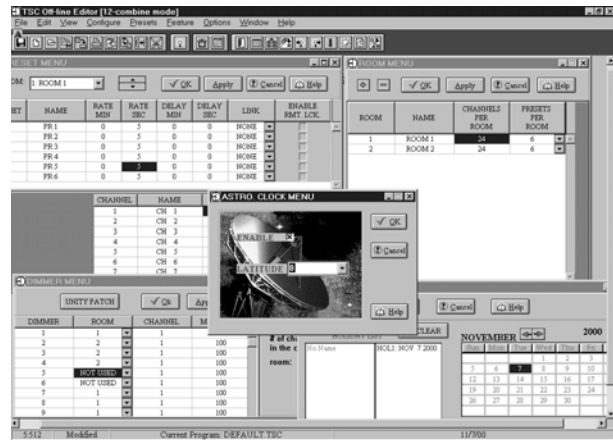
TSC Off-line Editor [12-combine mode]
File Edit View Configure Presets Feature Options Window Help

RESET MENU
OM: 1 ROOM 1
OK Apply Cancel Help

| ET | NAME | RATE MIN | RATE SEC | DELAY MIN | DELAY SEC | LINK | ENABLE RMT. LCK. |
|---|---|---|---|---|---|---|---|
| | PR 1 | 0 | 5 | 0 | 0 | NONE | |
| | PR 2 | 0 | 5 | 0 | 0 | NONE | |
| | PR 3 | 0 | 5 | 0 | 0 | NONE | |
| | PR 4 | 0 | 5 | 0 | 0 | NONE | |
| | PR 5 | 0 | 5 | 0 | 0 | NONE | |
| | PR 6 | 0 | 5 | 0 | 0 | NONE | |

| CHANNEL | NAME |
|---|---|
| 1 | CH 1 |
| 2 | CH 2 |
| 3 | CH 3 |
| 4 | CH 4 |
| 5 | CH 5 |
| 6 | CH 6 |
| 7 | CH 7 |

ROOM MENU
OK Apply Cancel Help

| ROOM | NAME | CHANNELS PER ROOM | PRESETS PER ROOM |
|---|---|---|---|
| 1 | ROOM 1 | 24 | 6 |
| 2 | ROOM 2 | 24 | 6 |

ASTRO. CLOCK MENU
ENABLE
LATITUDE
OK
Cancel
Help

DIMMER MENU
UNITY PATCH OK Ap

| DIMMER | ROOM | CHANNEL | M |
|---|---|---|---|
| 1 | 1 | 1 | 100 |
| 2 | 2 | 1 | 100 |
| 3 | 2 | 1 | 100 |
| 4 | 2 | 1 | 100 |
| 5 | NOT USED | 1 | 100 |
| 6 | NOT USED | 1 | 100 |
| 7 | 1 | 1 | 100 |
| 8 | 1 | 1 | 100 |
| 9 | 1 | 1 | 100 |

# of ch in the c room:
HOLIDAY LIST
No Name HOL3: NOV 7 2000
CLEAR
Cancel Help
NOVEMBER 2000

| Sun | Mon | Tue | Wed | Thu | Fri |
|---|---|---|---|---|---|
| | | | 1 | 2 | 3 |
| 5 | 6 | 7 | 8 | 9 | 10 |
| 12 | 13 | 14 | 15 | 16 | 17 |
| 19 | 20 | 21 | 22 | 23 | 24 |
| 26 | 27 | 28 | 29 | 30 | |

5.512 Modified Current Program: DEFAULT.TSC 11/7/00